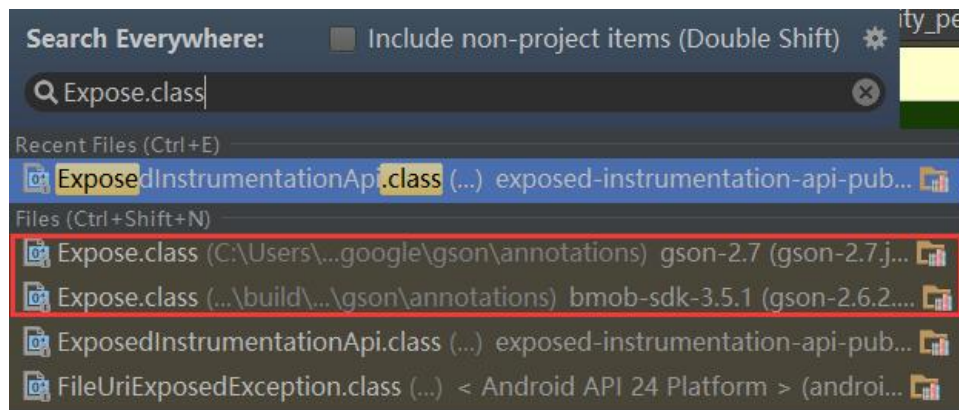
Search Everywhere: Include non-project items (Double Shift)

ity_pe

Expose.class

Recent Files (Ctrl+E)

ExposedInstrumentationApi.class (...) exposed-instrumentation-api-pub...

Files (Ctrl+Shift+N)

Expose.class (C:\Users\...google\gson\annotations) gson-2.7 (gson-2.7.j...

Expose.class (...\build\...\gson\annotations) bmob-sdk-3.5.1 (gson-2.6.2....

ExposedInstrumentationApi.class (...) exposed-instrumentation-api-pub...

FileUriExposedException.class (...) < Android API 24 Platform > (androi...